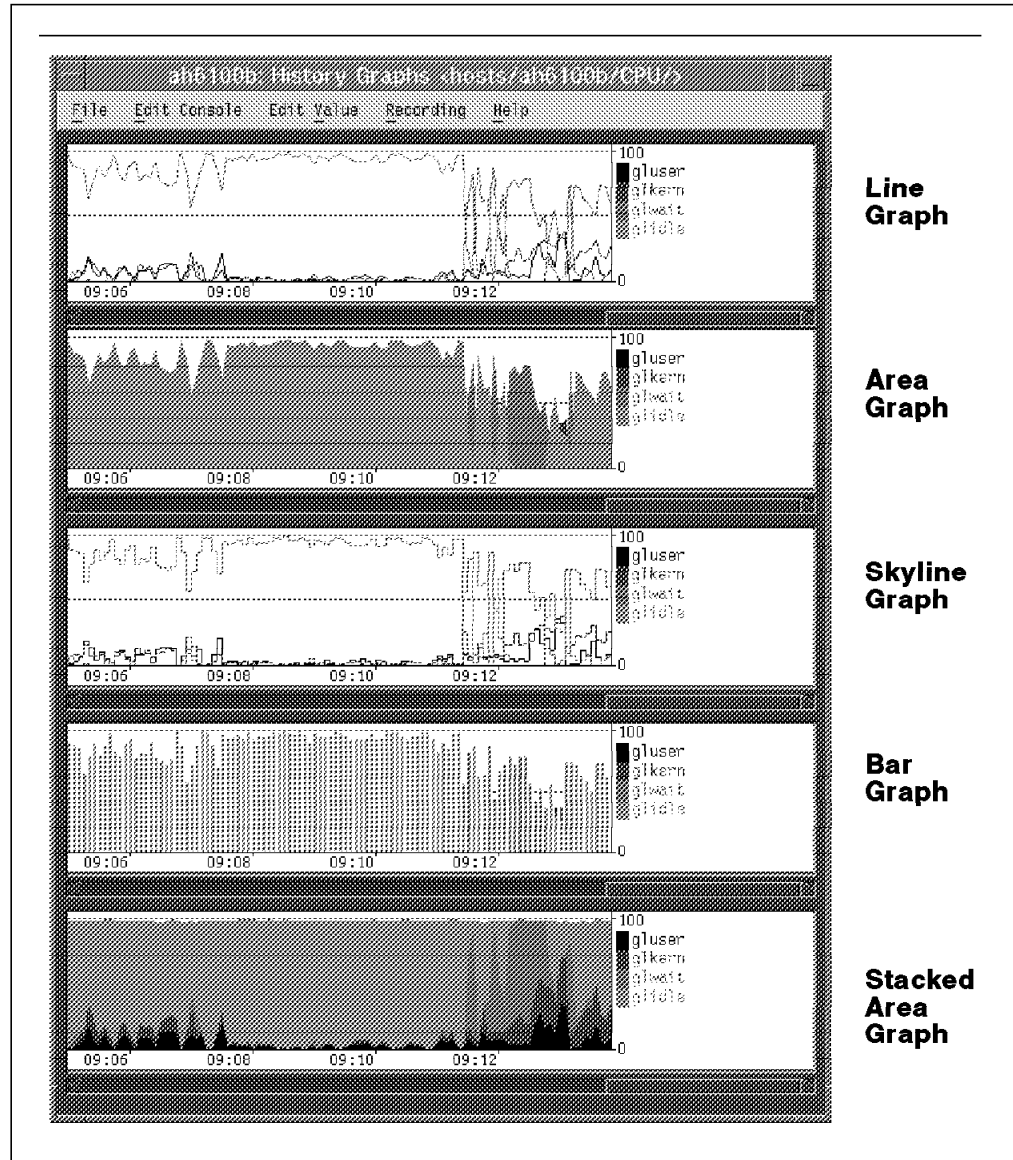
ah6100b: History Graphs <hosts/ah6100b/CPU/>

File Edit Console Edit Value Recording Help

100
gluser
glkern
glwait
glidle
0
09:06 09:08 09:10 09:12

Line Graph

100
gluser
glkern
glwait
glidle
0
09:06 09:08 09:10 09:12

Area Graph

100
gluser
glkern
glwait
glidle
0
09:06 09:08 09:10 09:12

Skyline Graph

100
gluser
glkern
glwait
glidle
0
09:06 09:08 09:10 09:12

Bar Graph

100
gluser
glkern
glwait
glidle
0
09:06 09:08 09:10 09:12

Stacked Area Graph